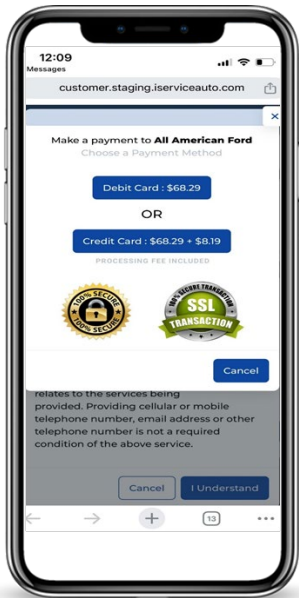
12:09
Messages

customer.staging.iserviceauto.com

×

Make a payment to **All American Ford**
Choose a Payment Method

Debit Card : $68.29

OR

Credit Card : $68.29 + $8.19

PROCESSING FEE INCLUDED

100% SECURE 100% SECURE

100% SECURE TRANSACTION SSL TRANSACTION

Cancel

relates to the services being provided. Providing cellular or mobile telephone number, email address or other telephone number is not a required condition of the above service.

Cancel I Understand

13